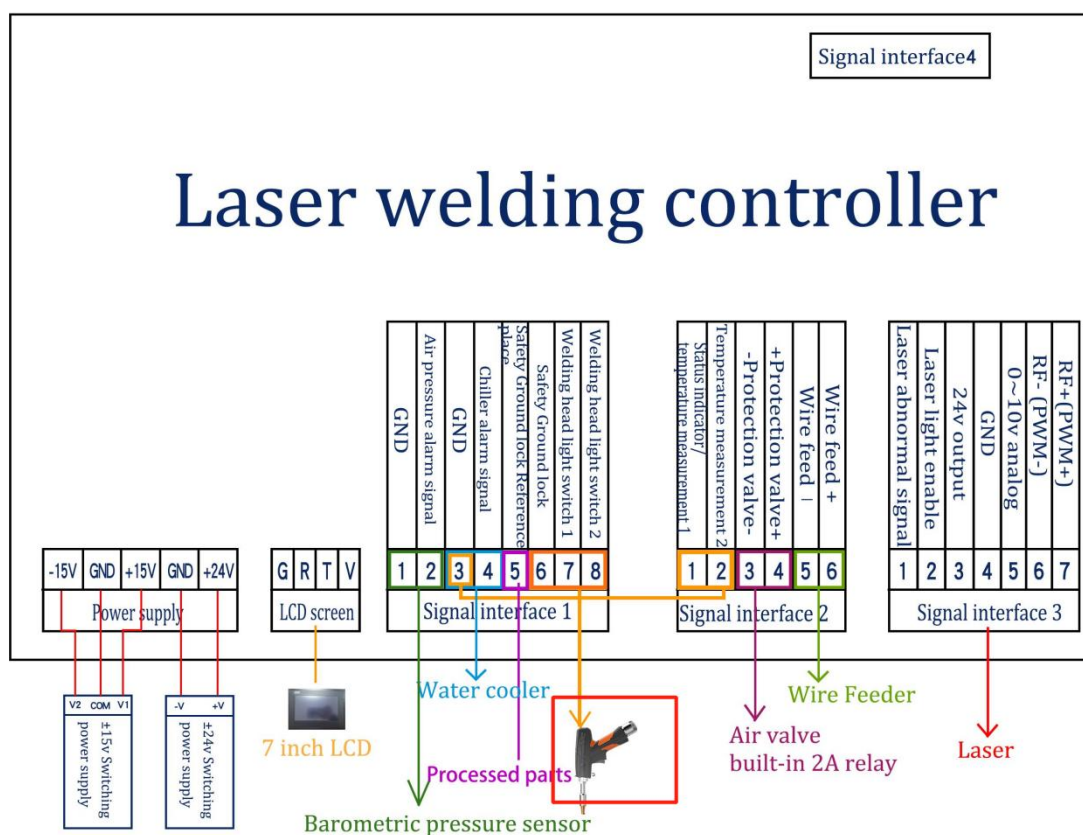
Signal interface4

Laser welding controller

GND
Air pressure alarm signal
GND
Chiller alarm signal
Safety Ground lock Reference place
Safety Ground lock
Welding head light switch 1
Welding head light switch 2

Status indicator/ temperature measurement 1
Temperature measurement 2
-Protection valve-
+Protection valve+
Wire feed -
Wire feed +

Laser abnormal signal
Laser light enable
24v output
GND
0~10v analog
RF- (PWM-)
RF+(PWM+)

| -15V | GND | +15V | GND | +24V |
|---|---|---|---|---|

Power supply

| G | R | T | V |
|---|---|---|---|

LCD screen

| 1 | 2 | 3 | 4 | 5 | 6 | 7 | 8 |
|---|---|---|---|---|---|---|---|

Signal interface 1

| 1 | 2 | 3 | 4 | 5 | 6 |
|---|---|---|---|---|---|

Signal interface 2

| 1 | 2 | 3 | 4 | 5 | 6 | 7 |
|---|---|---|---|---|---|---|

Signal interface 3

V2 COM V1
±15v Switching power supply

-V +V
±24v Switching power supply

7 inch LCD

Water cooler

Processed parts

Barometric pressure sensor

Air valve built-in 2A relay

Wire Feeder

Laser